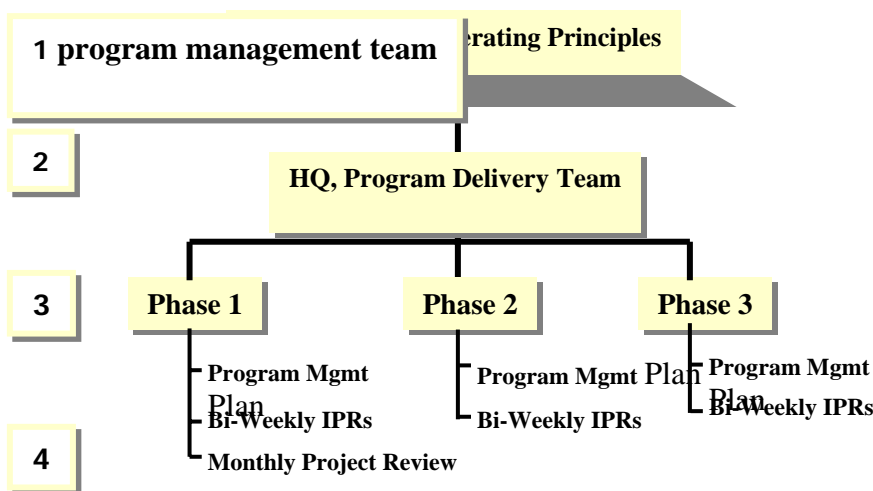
1 program management team

erating Principles

2

HQ, Program Delivery Team

3

Phase 1

Phase 2

Phase 3

Program Mgmt Plan

Bi-Weekly IPRs

Monthly Project Review

Program Mgmt Plan

Bi-Weekly IPRs

Program Mgmt Plan

Bi-Weekly IPRs

4